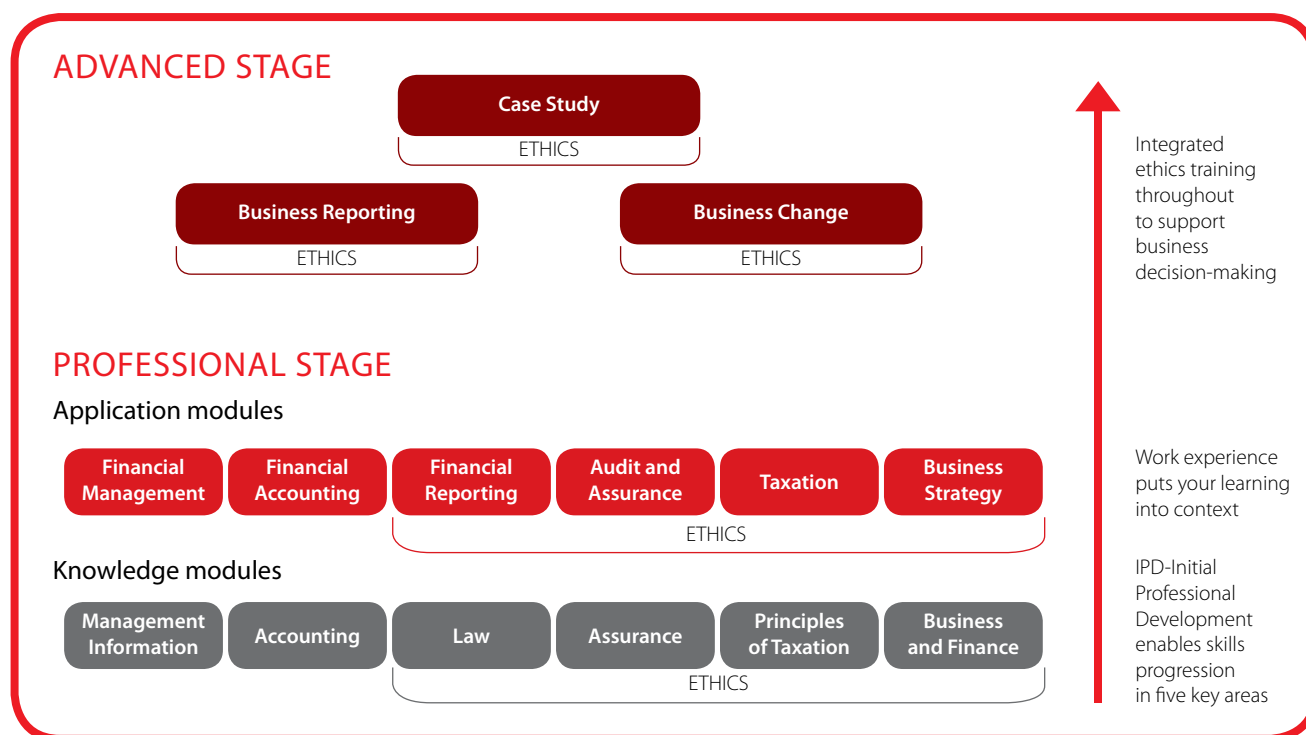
ADVANCED STAGE

Case Study

ETHICS

Business Reporting

ETHICS

Business Change

ETHICS

Integrated ethics training throughout to support business decision-making

PROFESSIONAL STAGE

Application modules

| Financial Management | Financial Accounting | Financial Reporting | Audit and Assurance | Taxation | Business Strategy |
|---|---|---|---|---|---|

ETHICS

Work experience puts your learning into context

Knowledge modules

| Management Information | Accounting | Law | Assurance | Principles of Taxation | Business and Finance |
|---|---|---|---|---|---|

ETHICS

IPD-Initial Professional Development enables skills progression in five key areas